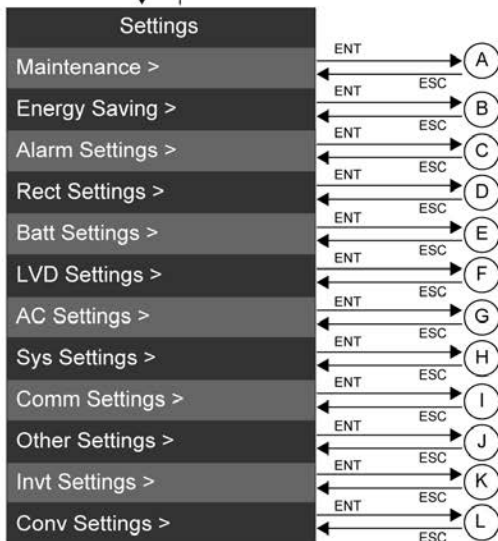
Settings

Maintenance >
Energy Saving >
Alarm Settings >
Rect Settings >
Batt Settings >
LVD Settings >
AC Settings >
Sys Settings >
Comm Settings >
Other Settings >
Invt Settings >
Conv Settings >

ENT ESC A
ENT ESC B
ENT ESC C
ENT ESC D
ENT ESC E
ENT ESC F
ENT ESC G
ENT ESC H
ENT ESC I
ENT ESC J
ENT ESC K
ENT ESC L